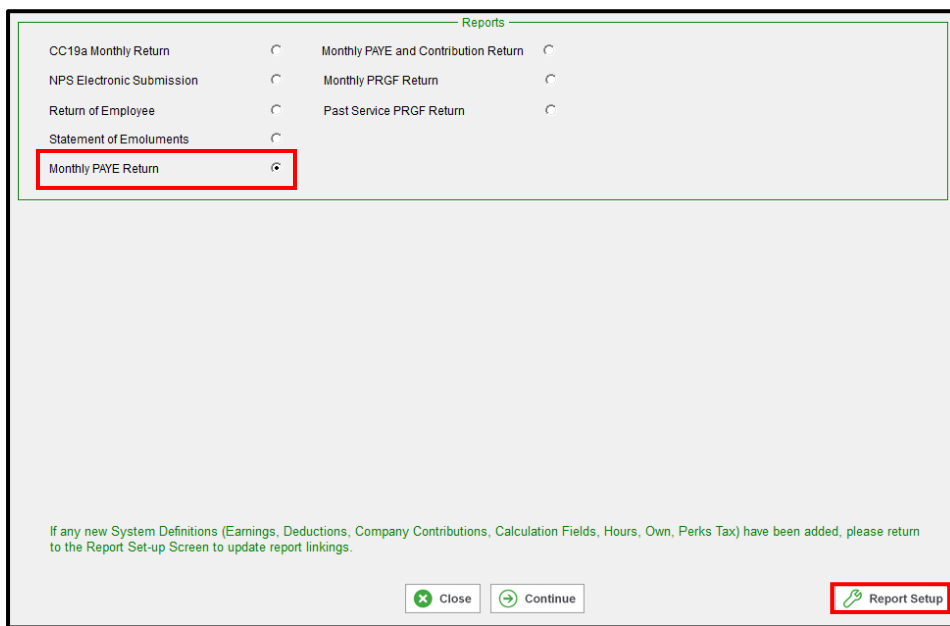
Reports

CC19a Monthly Return

NPS Electronic Submission

Return of Employee

Statement of Emoluments

Monthly PAYE Return

Monthly PAYE and Contribution Return

Monthly PRGF Return

Past Service PRGF Return

If any new System Definitions (Earnings, Deductions, Company Contributions, Calculation Fields, Hours, Own, Perks Tax) have been added, please return to the Report Set-up Screen to update report linkings.

Close

Continue

Report Setup